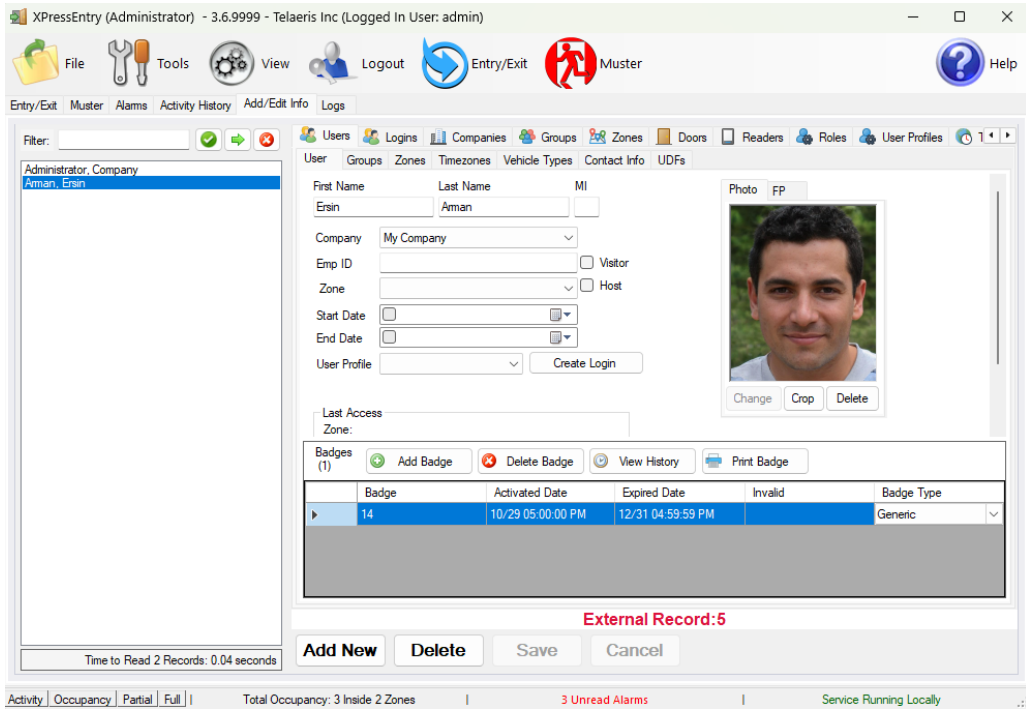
XPressEntry (Administrator) - 3.6.9999 - Telaeris Inc (Logged In User: admin)

File Tools View Logout Entry/Exit Muster Help

Entry/Exit Muster Alarms Activity History Add/Edit Info Logs

Filter:

Administrator, Company
Arman, Ersin

Time to Read 2 Records: 0.04 seconds

Users Logins Companies Groups Zones Doors Readers Roles User Profiles

User Groups Zones Timezones Vehicle Types Contact Info UDFs

First Name Last Name MI
Ersin Arman

Company My Company
Emp ID Visitor
Zone Host
Start Date
End Date
User Profile Create Login

Photo FP

Change Crop Delete

Last Access
Zone:

Badges (1) Add Badge Delete Badge View History Print Badge

| | Badge | Activated Date | Expired Date | Invalid | Badge Type |
|---|---|---|---|---|---|
| ▸ | 14 | 10/29 05:00:00 PM | 12/31 04:59:59 PM | | Generic |

External Record:5

Add New Delete Save Cancel

Activity | Occupancy | Partial | Full | Total Occupancy: 3 Inside 2 Zones | 3 Unread Alarms | Service Running Locally